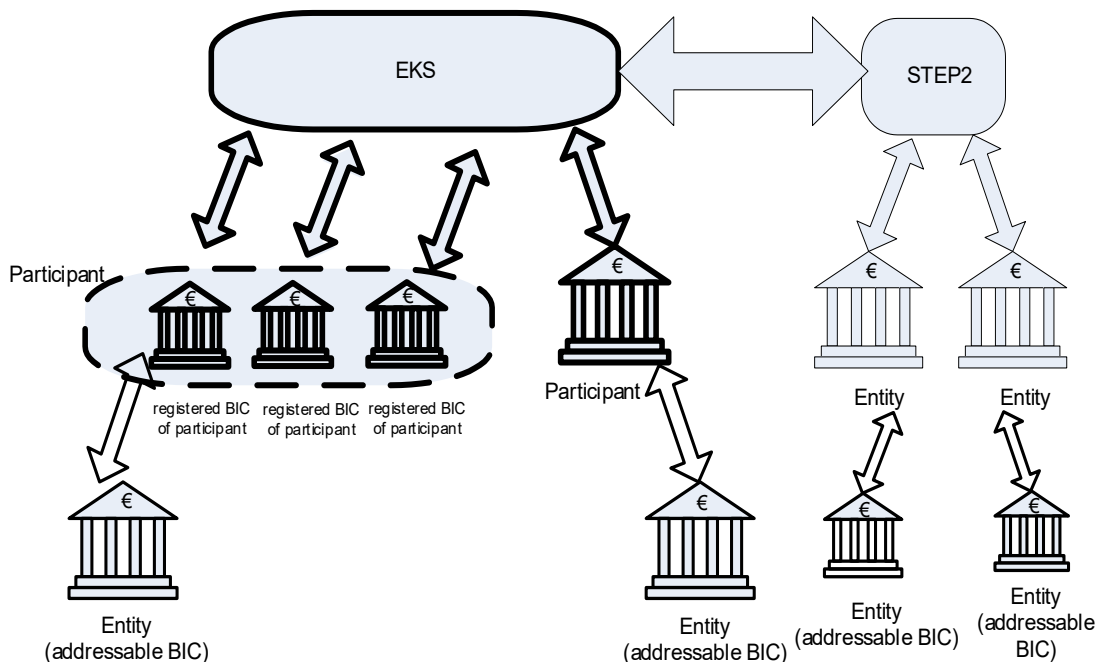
EKS

STEP2

Participant

€ € €

registered BIC of participant

registered BIC of participant

registered BIC of participant

€

Participant

€ €

Entity

Entity

€

Entity (addressable BIC)

€

Entity (addressable BIC)

€

Entity (addressable BIC)

€

Entity (addressable BIC)